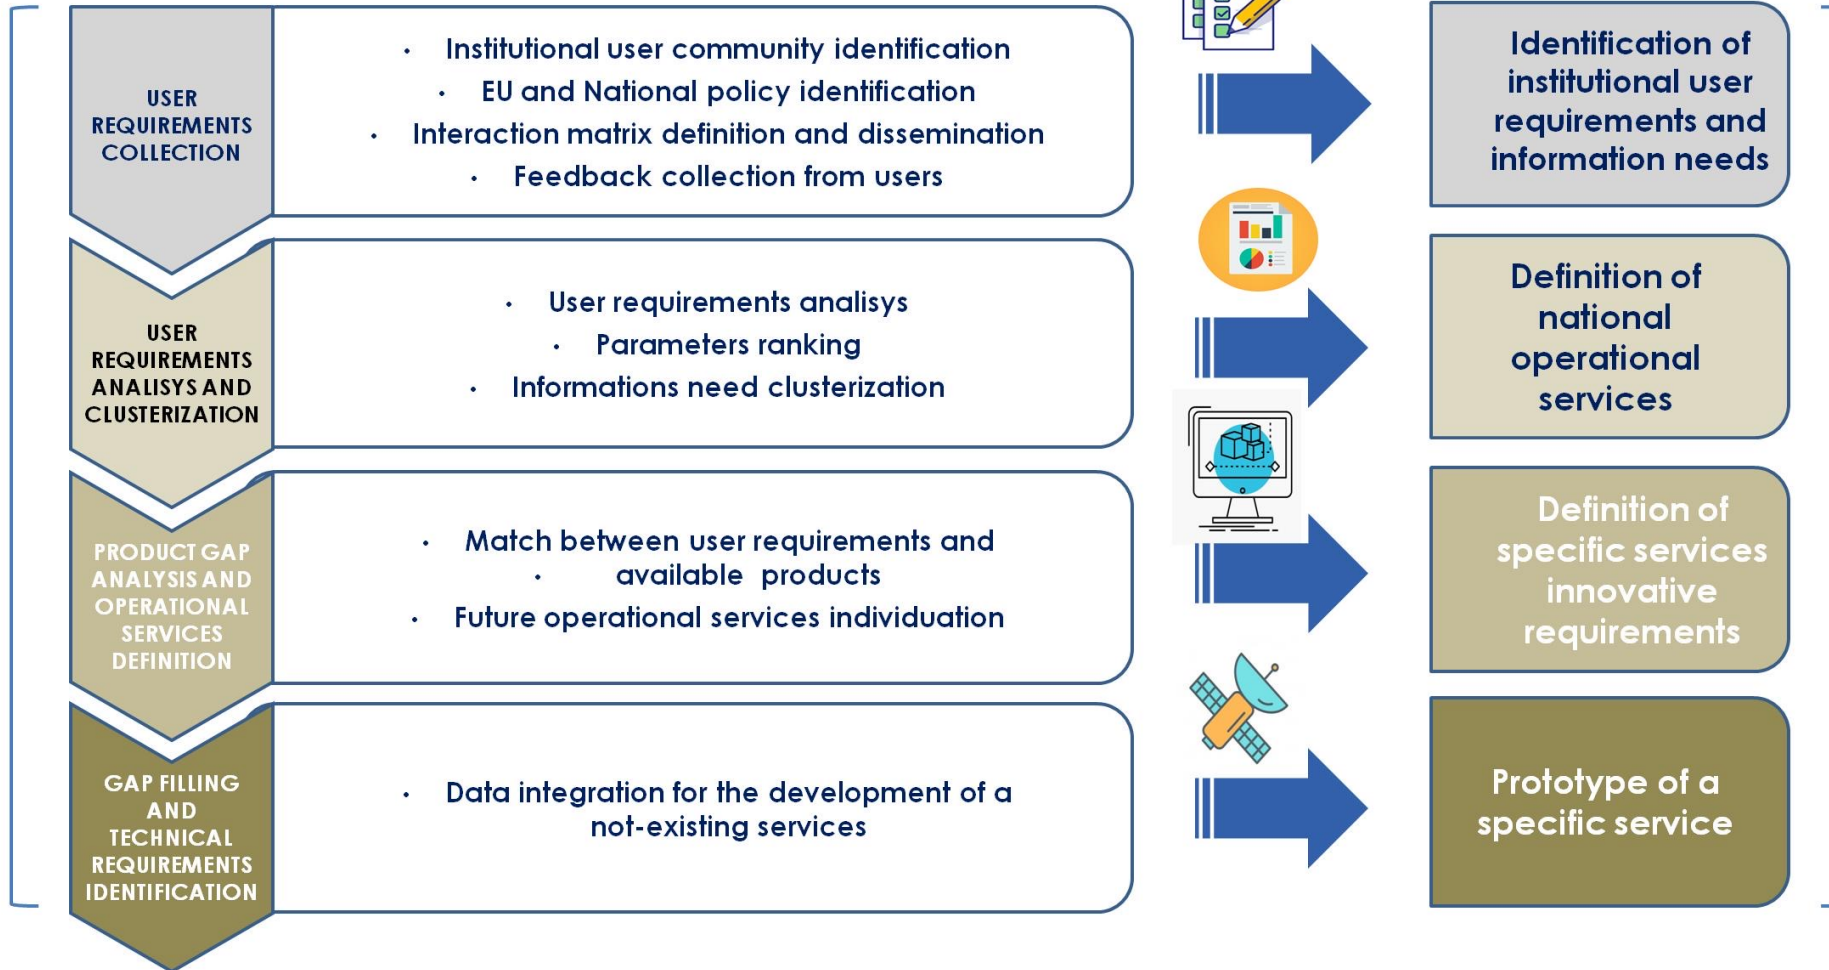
USER REQUIREMENTS COLLECTION

- Institutional user community identification
- EU and National policy identification
- Interaction matrix definition and dissemination
- Feedback collection from users

Identification of institutional user requirements and information needs

USER REQUIREMENTS ANALISYS AND CLUSTERIZATION

- User requirements analisys
- Parameters ranking
- Informations need clusterization

Definition of national operational services

PRODUCT GAP ANALYSIS AND OPERATIONAL SERVICES DEFINITION

- Match between user requirements and
- available products
- Future operational services individuation

Definition of specific services innovative requirements

GAP FILLING AND TECHNICAL REQUIREMENTS IDENTIFICATION

- Data integration for the development of a not-existing services

Prototype of a specific service